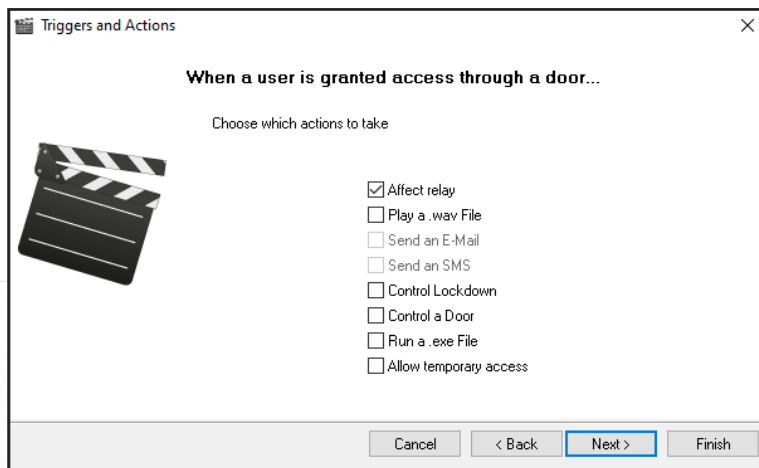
Triggers and Actions

When a user is granted access through a door...

Choose which actions to take

☑ Affect relay
☐ Play a .wav File
☐ Send an E-Mail
☐ Send an SMS
☐ Control Lockdown
☐ Control a Door
☐ Run a .exe File
☐ Allow temporary access

Cancel
< Back
Next >
Finish